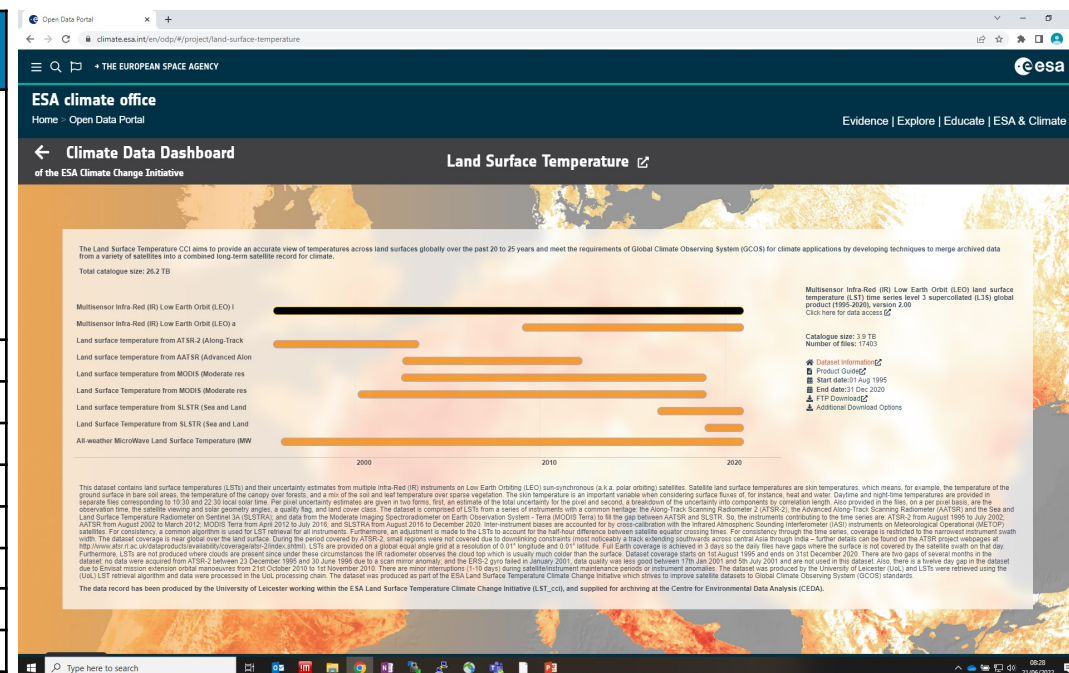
Open Data Portal × +

climate.esa.int/en/odp/#/project/land-surface-temperature

→ THE EUROPEAN SPACE AGENCY

esa

ESA climate office

Home > Open Data Portal

Evidence | Explore | Educate | ESA & Climate

Climate Data Dashboard
of the ESA Climate Change Initiative

Land Surface Temperature

The Land Surface Temperature CCI aims to provide an accurate view of temperatures across land surfaces globally over the past 20 to 25 years and meet the requirements of Global Climate Observing System (GCOS) for climate applications by developing techniques to merge archived data from a variety of satellites into a combined long-term satellite record for climate.

Total catalogue size: 26.2 TB

Multisensor Infra-Red (IR) Low Earth Orbit (LEO) l
Multisensor Infra-Red (IR) Low Earth Orbit (LEO) a
Land surface temperature from ATSR-2 (Along-Track
Land surface temperature from AATSR (Advanced Alon
Land surface temperature from MODIS (Moderate res
Land Surface Temperature from MODIS (Moderate res
Land surface temperature from SLSTR (Sea and Land
Land Surface Temperature from SLSTR (Sea and Land
All-weather MicroWave Land Surface Temperature (MW

2000 2010 2020

Multisensor Infra-Red (IR) Low Earth Orbit (LEO) land surface temperature (LST) time series level 3 supercollated (L3S) global product (1995-2020), version 2.00
Click here for data access

Catalogue size: 3.9 TB
Number of files: 17403

Dataset Information
Product Guide
Start date:01 Aug 1995
End date:31 Dec 2020
FTP Download
Additional Download Options

This dataset contains land surface temperatures (LSTs) and their uncertainty estimates from multiple Infra-Red (IR) instruments on Low Earth Orbiting (LEO) sun-synchronous (a.k.a. polar orbiting) satellites. Satellite land surface temperatures are skin temperatures, which means, for example, the temperature of the ground surface in bare soil areas, the temperature of the canopy over forests, and a mix of the soil and leaf temperature over sparse vegetation. The skin temperature is an important variable when considering surface fluxes of, for instance, heat and water. Daytime and night-time temperatures are provided in separate files corresponding to 10:30 and 22:30 local solar time. Per pixel uncertainty estimates are given in two forms, first, an estimate of the total uncertainty for the pixel and second, a breakdown of the uncertainty into components by correlation length. Also provided in the files, on a per pixel basis, are the observation time, the satellite viewing and solar geometry angles, a quality flag, and land cover class. The dataset is comprised of LSTs from a series of instruments with a common heritage: the Along-Track Scanning Radiometer 2 (ATSR-2), the Advanced Along-Track Scanning Radiometer (AATSR) and the Sea and Land Surface Temperature Radiometer on Sentinel 3A (SLSTRA); and data from the Moderate Imaging Spectroradiometer on Earth Observation System - Terra (MODIS Terra) to fill the gap between AATSR and SLSTR. So, the instruments contributing to the time series are: ATSR-2 from August 1995 to July 2002; AATSR from August 2002 to March 2012; MODIS Terra from April 2012 to July 2016; and SLSTRA from August 2016 to December 2020. Inter-instrument biases are accounted for by cross-calibration with the Infrared Atmospheric Sounding Interferometer (IASI) instruments on Meteorological Operational (METOP) satellites. For consistency, a common algorithm is used for LST retrieval for all instruments. Furthermore, an adjustment is made to the LSTs to account for the half-hour difference between satellite equator crossing times. For consistency through the time series, coverage is restricted to the narrowest instrument swath width. The dataset coverage is near global over the land surface. During the period covered by ATSR-2, small regions were not covered due to downlinking constraints (most noticeably a track extending southwards across central Asia through India – further details can be found on the ATSR project webpages at http://www.atsr.rl.ac.uk/dataproducts/availability/coverage/atsr-2/index.shtml). LSTs are provided on a global equal angle grid at a resolution of 0.01° longitude and 0.01° latitude. Full Earth coverage is achieved in 3 days so the daily files have gaps where the surface is not covered by the satellite swath on that day. Furthermore, LSTs are not produced where clouds are present since under these circumstances the IR radiometer observes the cloud top which is usually much colder than the surface. Dataset coverage starts on 1st August 1995 and ends on 31st December 2020. There are two gaps of several months in the dataset: no data were acquired from ATSR-2 between 23 December 1995 and 30 June 1996 due to a scan mirror anomaly; and the ERS-2 gyro failed in January 2001, data quality was less good between 17th Jan 2001 and 5th July 2001 and are not used in this dataset. Also, there is a twelve day gap in the dataset due to Envisat mission extension orbital manoeuvres from 21st October 2010 to 1st November 2010. There are minor interruptions (1-10 days) during satellite/instrument maintenance periods or instrument anomalies. The dataset was produced by the University of Leicester (UoL) and LSTs were retrieved using the (UoL) LST retrieval algorithm and data were processed in the UoL processing chain. The dataset was produced as part of the ESA Land Surface Temperature Climate Change Initiative which strives to improve satellite datasets to Global Climate Observing System (GCOS) standards.

The data record has been produced by the University of Leicester working within the ESA Land Surface Temperature Climate Change Initiative (LST_cci), and supplied for archiving at the Centre for Environmental Data Analysis (CEDA).

Type here to search

08:28
21/06/2022